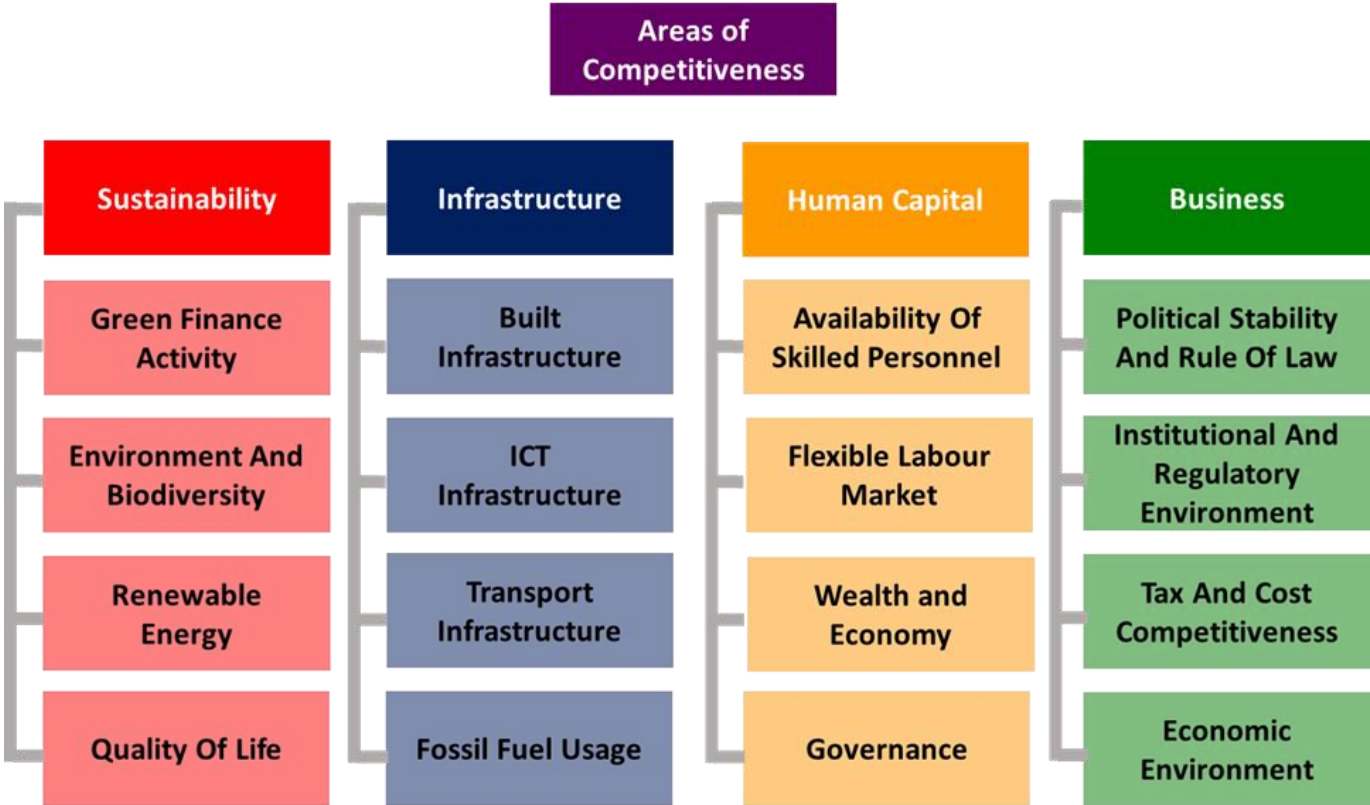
Areas of Competitiveness

Sustainability

Green Finance Activity

Environment And Biodiversity

Renewable Energy

Quality Of Life

Infrastructure

Built Infrastructure

ICT Infrastructure

Transport Infrastructure

Fossil Fuel Usage

Human Capital

Availability Of Skilled Personnel

Flexible Labour Market

Wealth and Economy

Governance

Business

Political Stability And Rule Of Law

Institutional And Regulatory Environment

Tax And Cost Competitiveness

Economic Environment